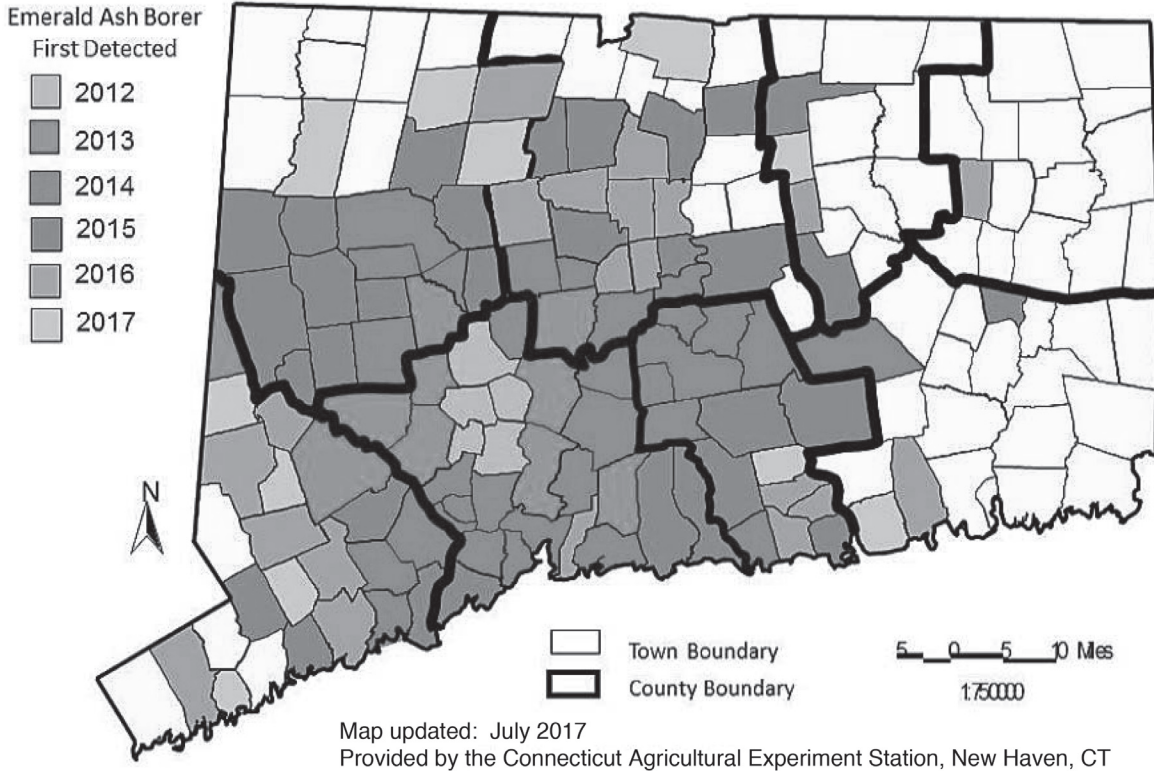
Emerald Ash Borer
First Detected

2012
2013
2014
2015
2016
2017

N

Town Boundary
County Boundary

5 0 5 10 Miles
1:750000

Map updated: July 2017
Provided by the Connecticut Agricultural Experiment Station, New Haven, CT